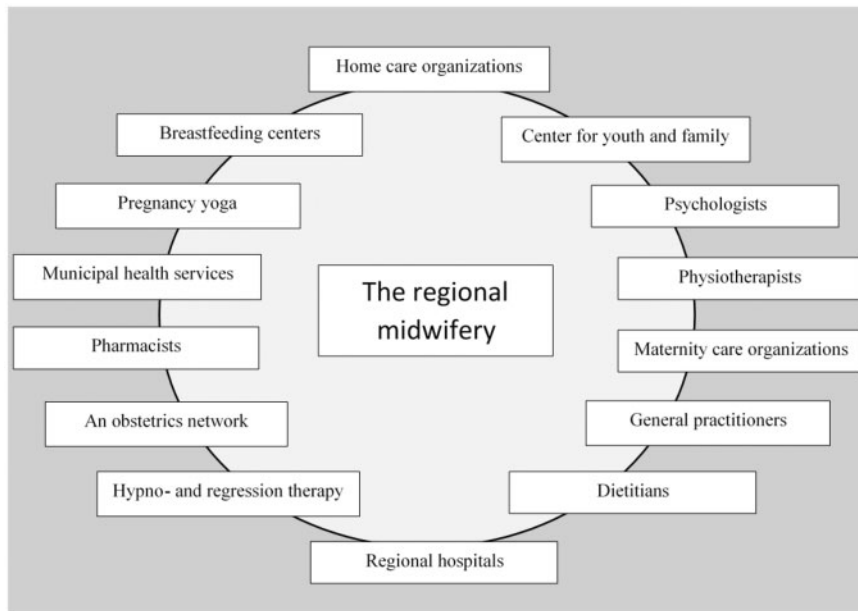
Home care organizations

Breastfeeding centers

Center for youth and family

Pregnancy yoga

Psychologists

Municipal health services

The regional midwifery

Physiotherapists

Pharmacists

Maternity care organizations

An obstetrics network

General practitioners

Hypno- and regression therapy

Dietitians

Regional hospitals